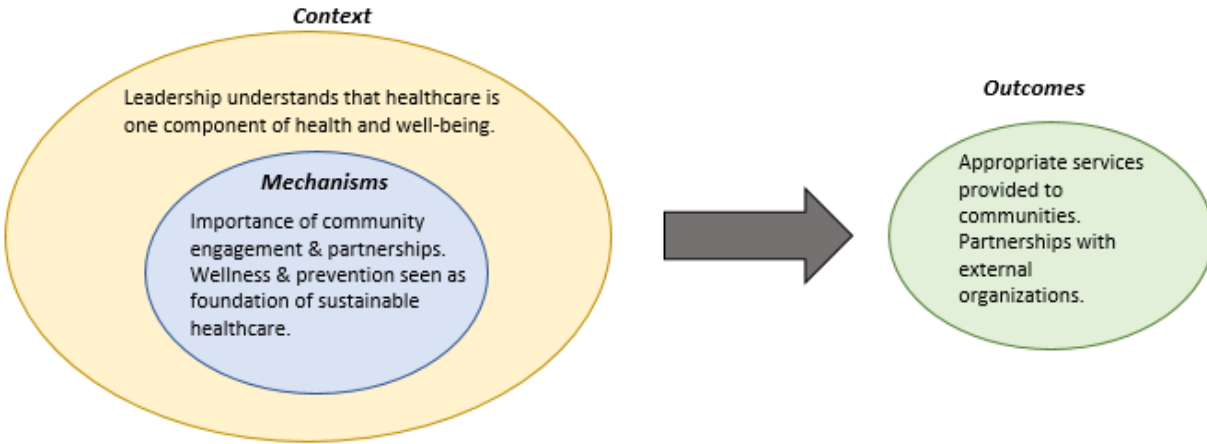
Context

Leadership understands that healthcare is one component of health and well-being.

Mechanisms

Importance of community engagement & partnerships. Wellness & prevention seen as foundation of sustainable healthcare.

Outcomes

Appropriate services provided to communities. Partnerships with external organizations.